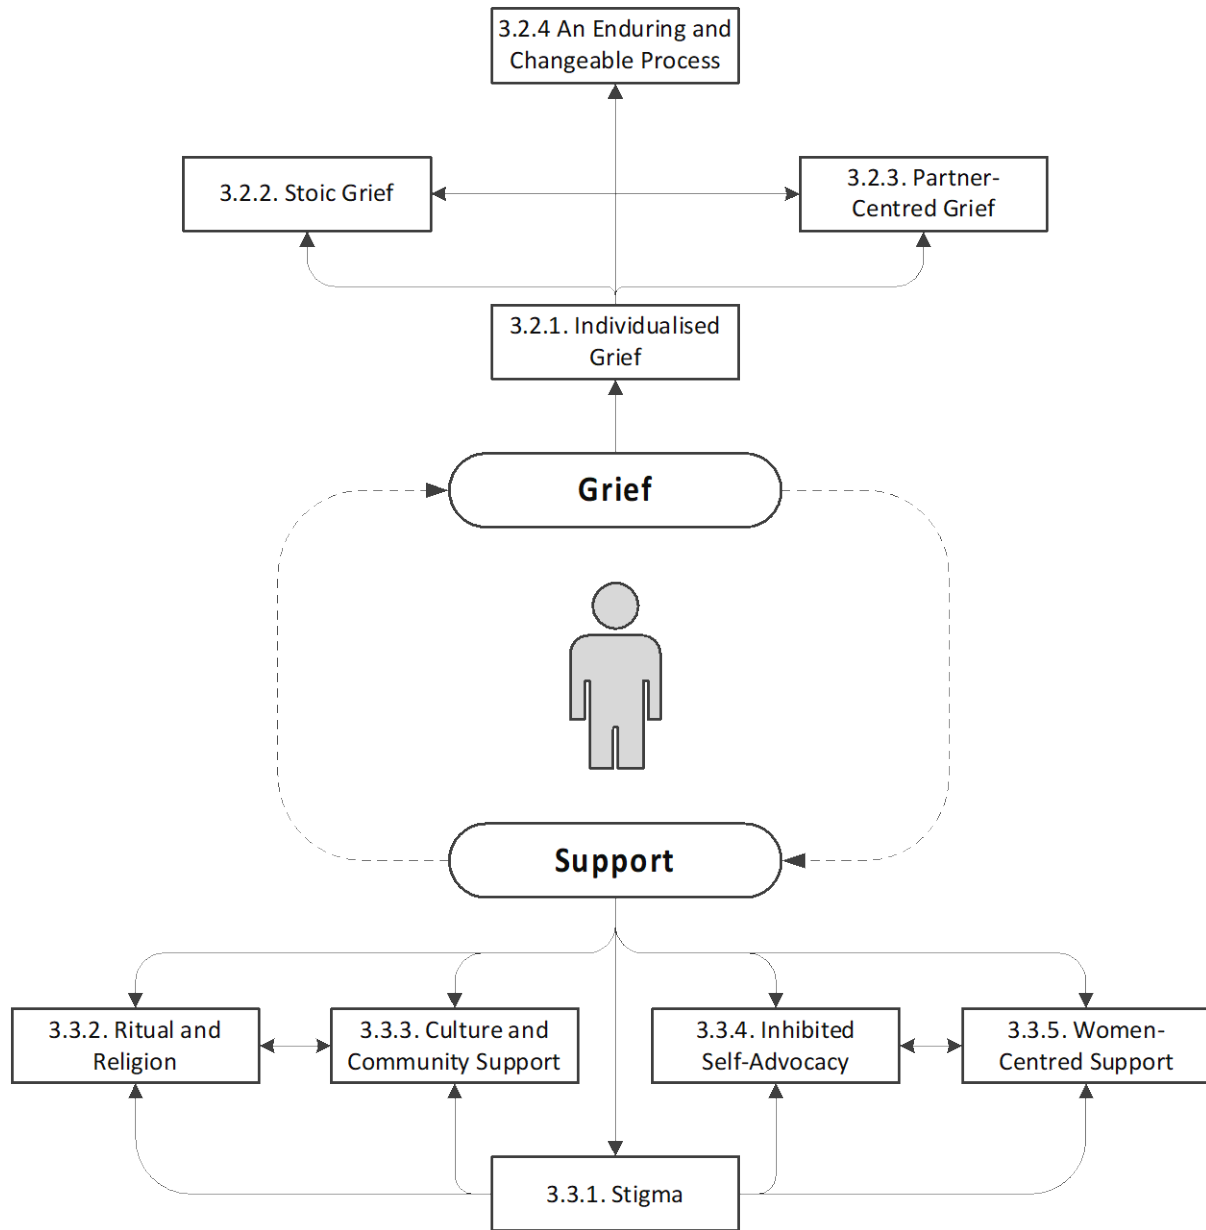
3.2.4 An Enduring and Changeable Process

3.2.2. Stoic Grief

3.2.3. Partner-Centred Grief

3.2.1. Individualised Grief

Grief

Support

3.3.2. Ritual and Religion

3.3.3. Culture and Community Support

3.3.4. Inhibited Self-Advocacy

3.3.5. Women-Centred Support

3.3.1. Stigma